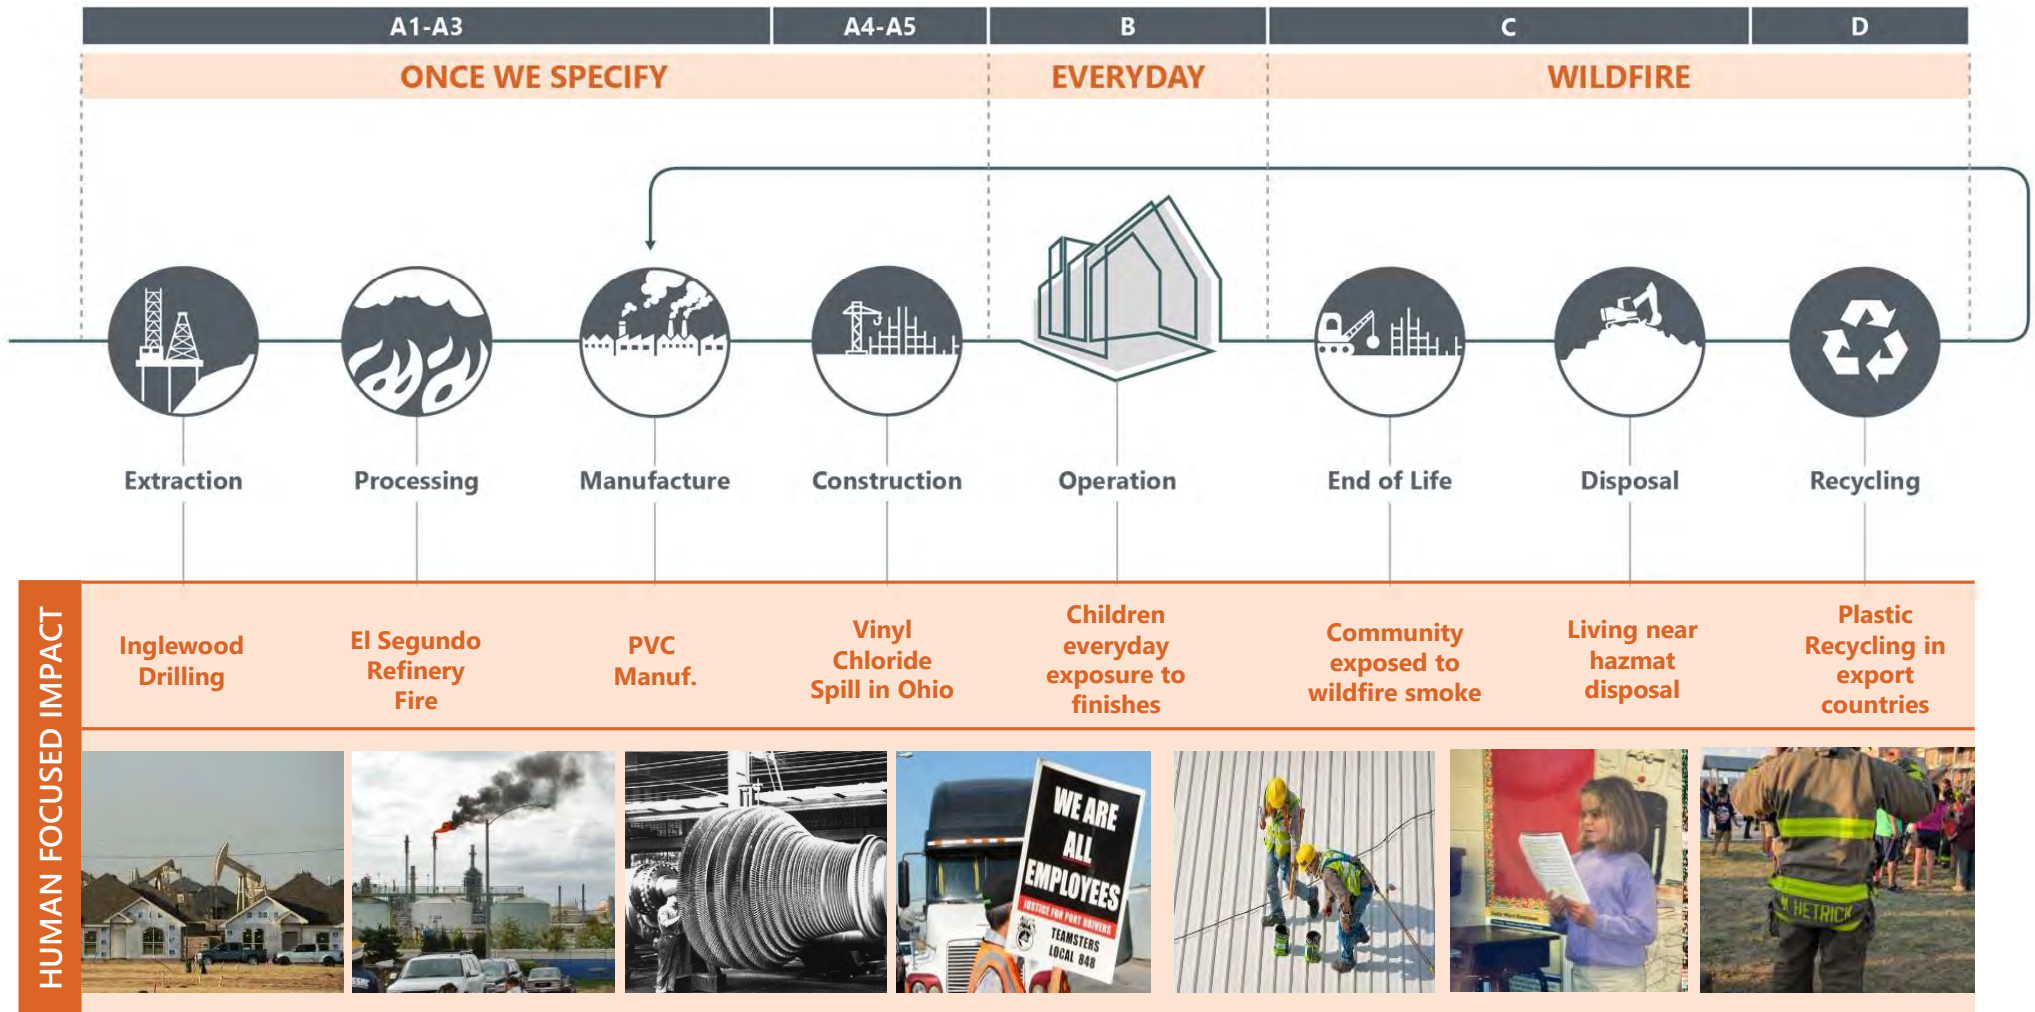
| A1-A3 | A4-A5 | B | C | D |
|---|---|---|---|---|

ONCE WE SPECIFY

EVERYDAY

WILDFIRE

Extraction

Processing

Manufacture

Construction

Operation

End of Life

Disposal

Recycling

HUMAN FOCUSED IMPACT

Inglewood Drilling

El Segundo Refinery Fire

PVC Manuf.

Vinyl Chloride Spill in Ohio

Children everyday exposure to finishes

Community exposed to wildfire smoke

Living near hazmat disposal

Plastic Recycling in export countries

WE ARE ALL EMPLOYEES

JUSTICE FOR PORT DRIVERS

TEAMSTERS LOCAL 848

HETRICK